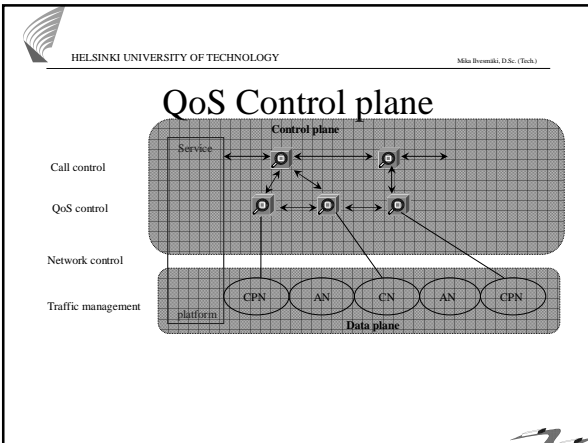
HELSINKI UNIVERSITY OF TECHNOLOGY

Mika Ilvesmäki, D.Sc. (Tech.)

QoS Control plane

Control plane

Service

Call control

QoS control

Network control

Traffic management

platform

CPN

AN

CN

AN

CPN

Data plane